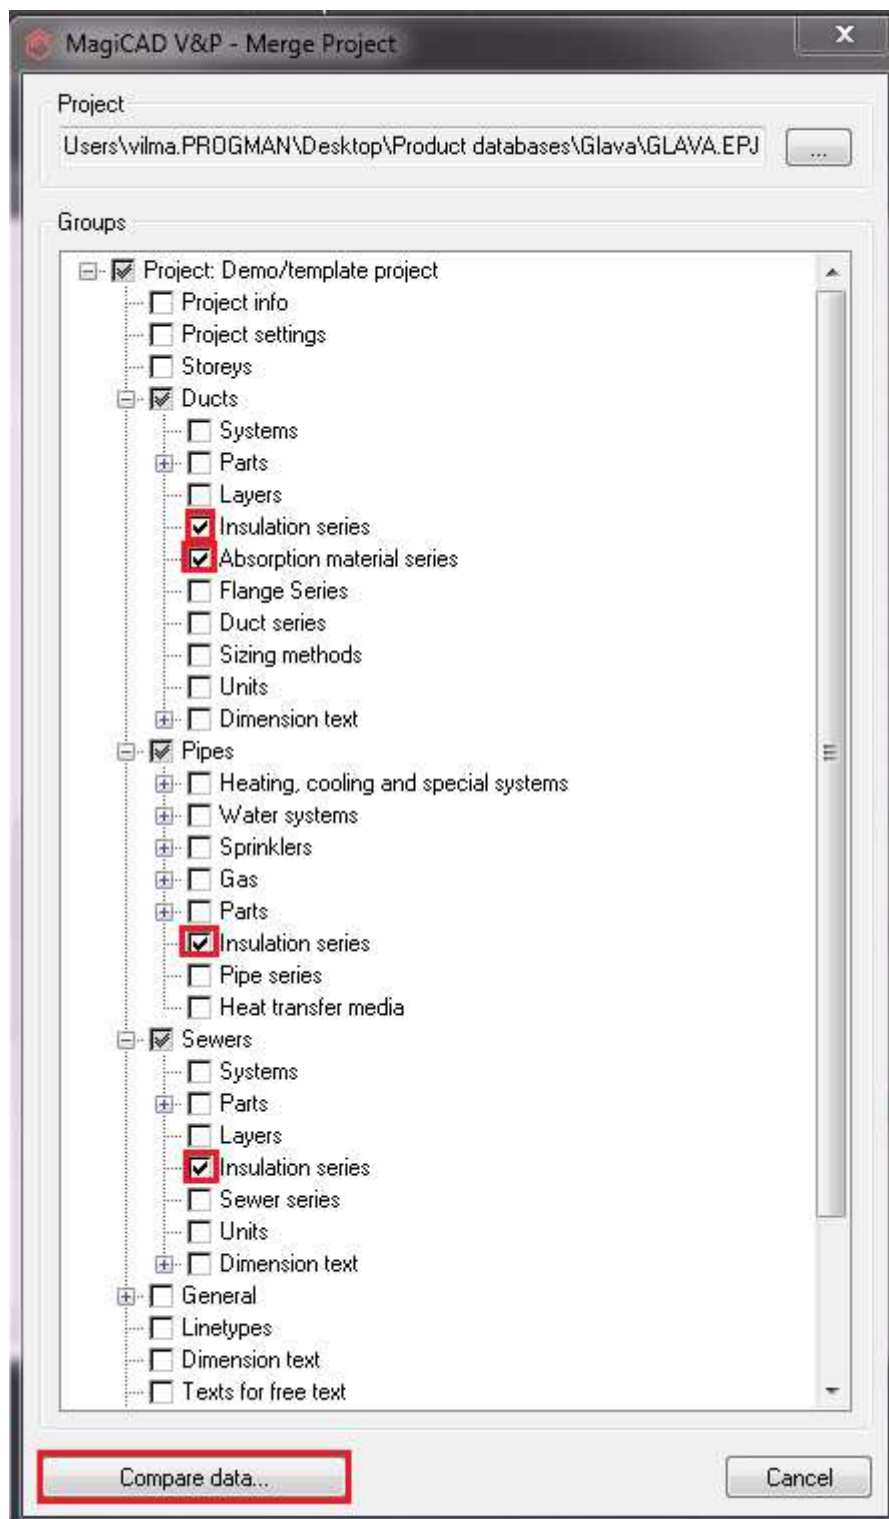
MagiCAD V&P - Merge Project

Project

Users\vilma.PROGMAN\Desktop\Product databases\Glava\GLAVA.EPJ

...

Groups

Project: Demo/template project
Project info
Project settings
Storeys
Ducts
Systems
Parts
Layers
Insulation series
Absorption material series
Flange Series
Duct series
Sizing methods
Units
Dimension text
Pipes
Heating, cooling and special systems
Water systems
Sprinklers
Gas
Parts
Insulation series
Pipe series
Heat transfer media
Sewers
Systems
Parts
Layers
Insulation series
Sewer series
Units
Dimension text
General
Linetypes
Dimension text
Texts for free text

Compare data...

Cancel